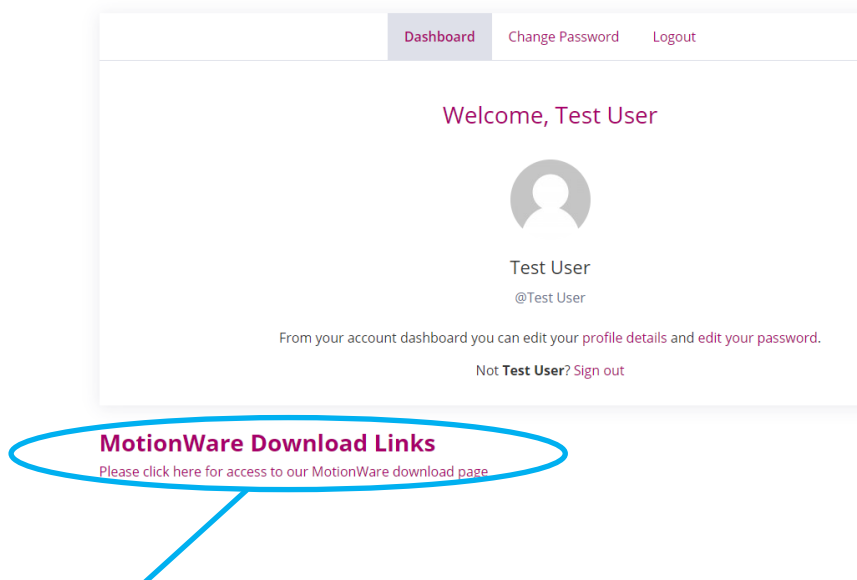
Dashboard Change Password Logout

Welcome, Test User

Test User

@Test User

From your account dashboard you can edit your profile details and edit your password.

Not **Test User**? Sign out

MotionWare Download Links

Please click here for access to our MotionWare download page.